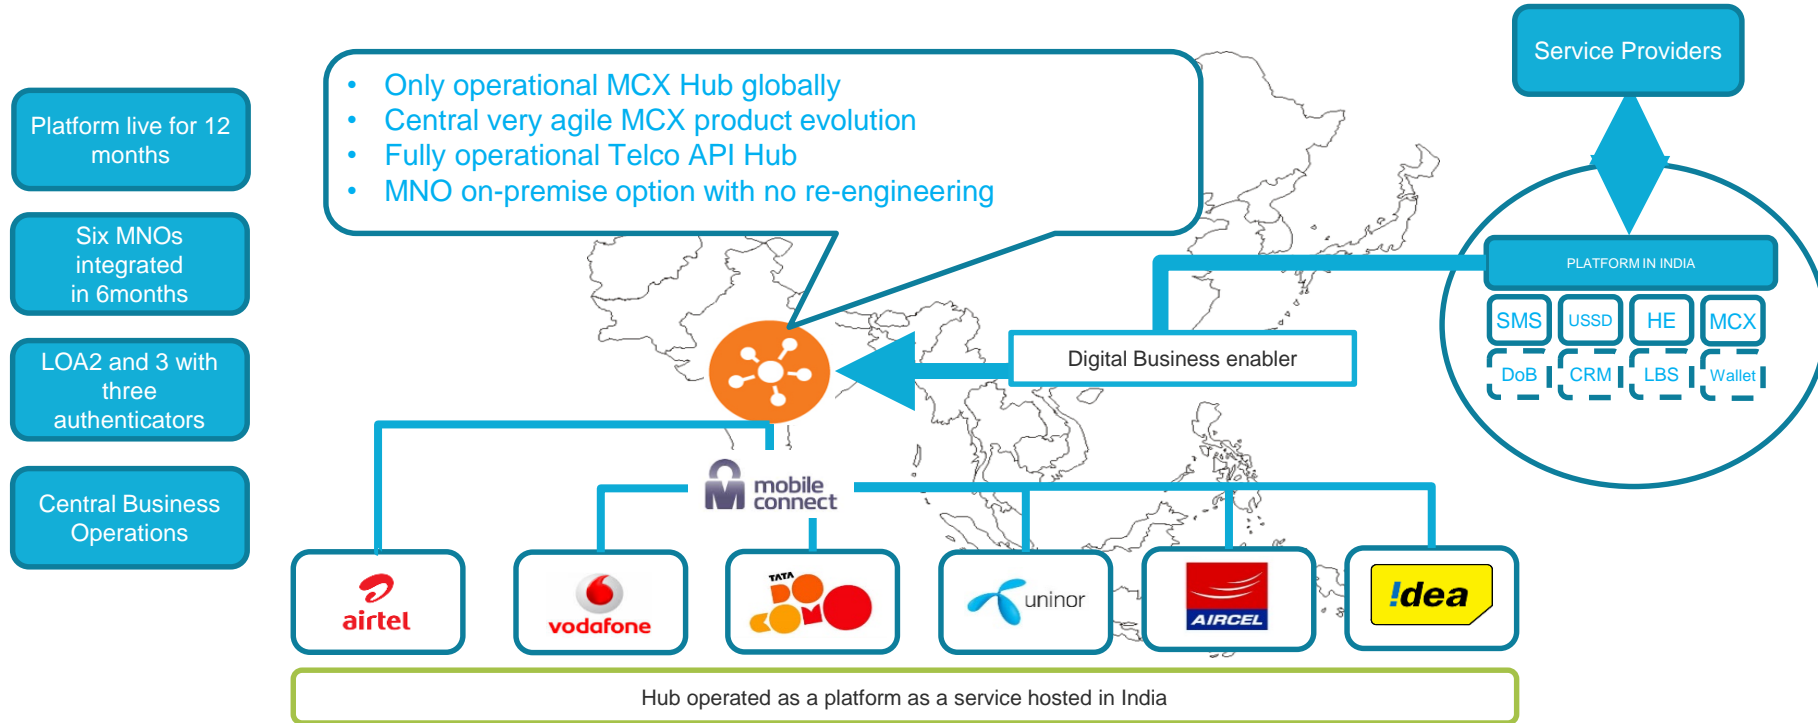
Platform live for 12 months

Six MNOs integrated in 6months

LOA2 and 3 with three authenticators

Central Business Operations

• Only operational MCX Hub globally
• Central very agile MCX product evolution
• Fully operational Telco API Hub
• MNO on-premise option with no re-engineering

Service Providers

PLATFORM IN INDIA

SMS USSD HE MCX

DoB CRM LBS Wallet

Digital Business enabler

mobile connect

airtel

vodafone

TATA DOCOMO

uninor

AIRCEL

!dea

Hub operated as a platform as a service hosted in India